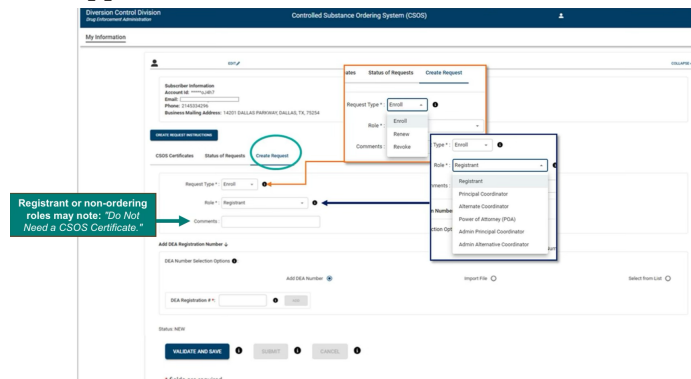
Diversion Control Division
Drug Enforcement Administration

Controlled Substance Ordering System (CSOS)

My Information

EDIT

COLLAPSE

Subscriber Information
Account ID: *****4867
Email:
Phone: 2145554296
Business Mailing Address: 14201 DALLAS PARKWAY, DALLAS, TX, 75254

CREATE REQUEST INSTRUCTIONS

CSOS Certificates   Status of Requests   Create Request

Request Type *: Enroll
Role *: Registrant
Comments:

Registrant or non-ordering roles may note: "Do Not Need a CSOS Certificate."

Add DEA Registration Number

DEA Number Selection Options

Add DEA Number   Import File   Select from List

DEA Registration # *:   ADD

Status: NEW

VALIDATE AND SAVE   SUBMIT   CANCEL

ates   Status of Requests   Create Request

Request Type *: Enroll
Role *
Comments
Enroll
Renew
Revoke

Type *: Enroll
Role *: Registrant
mments
n Number
ction Opt
Registrant
Principal Coordinator
Alternate Coordinator
Power of Attorney (POA)
Admin Principal Coordinator
Admin Alternative Coordinator